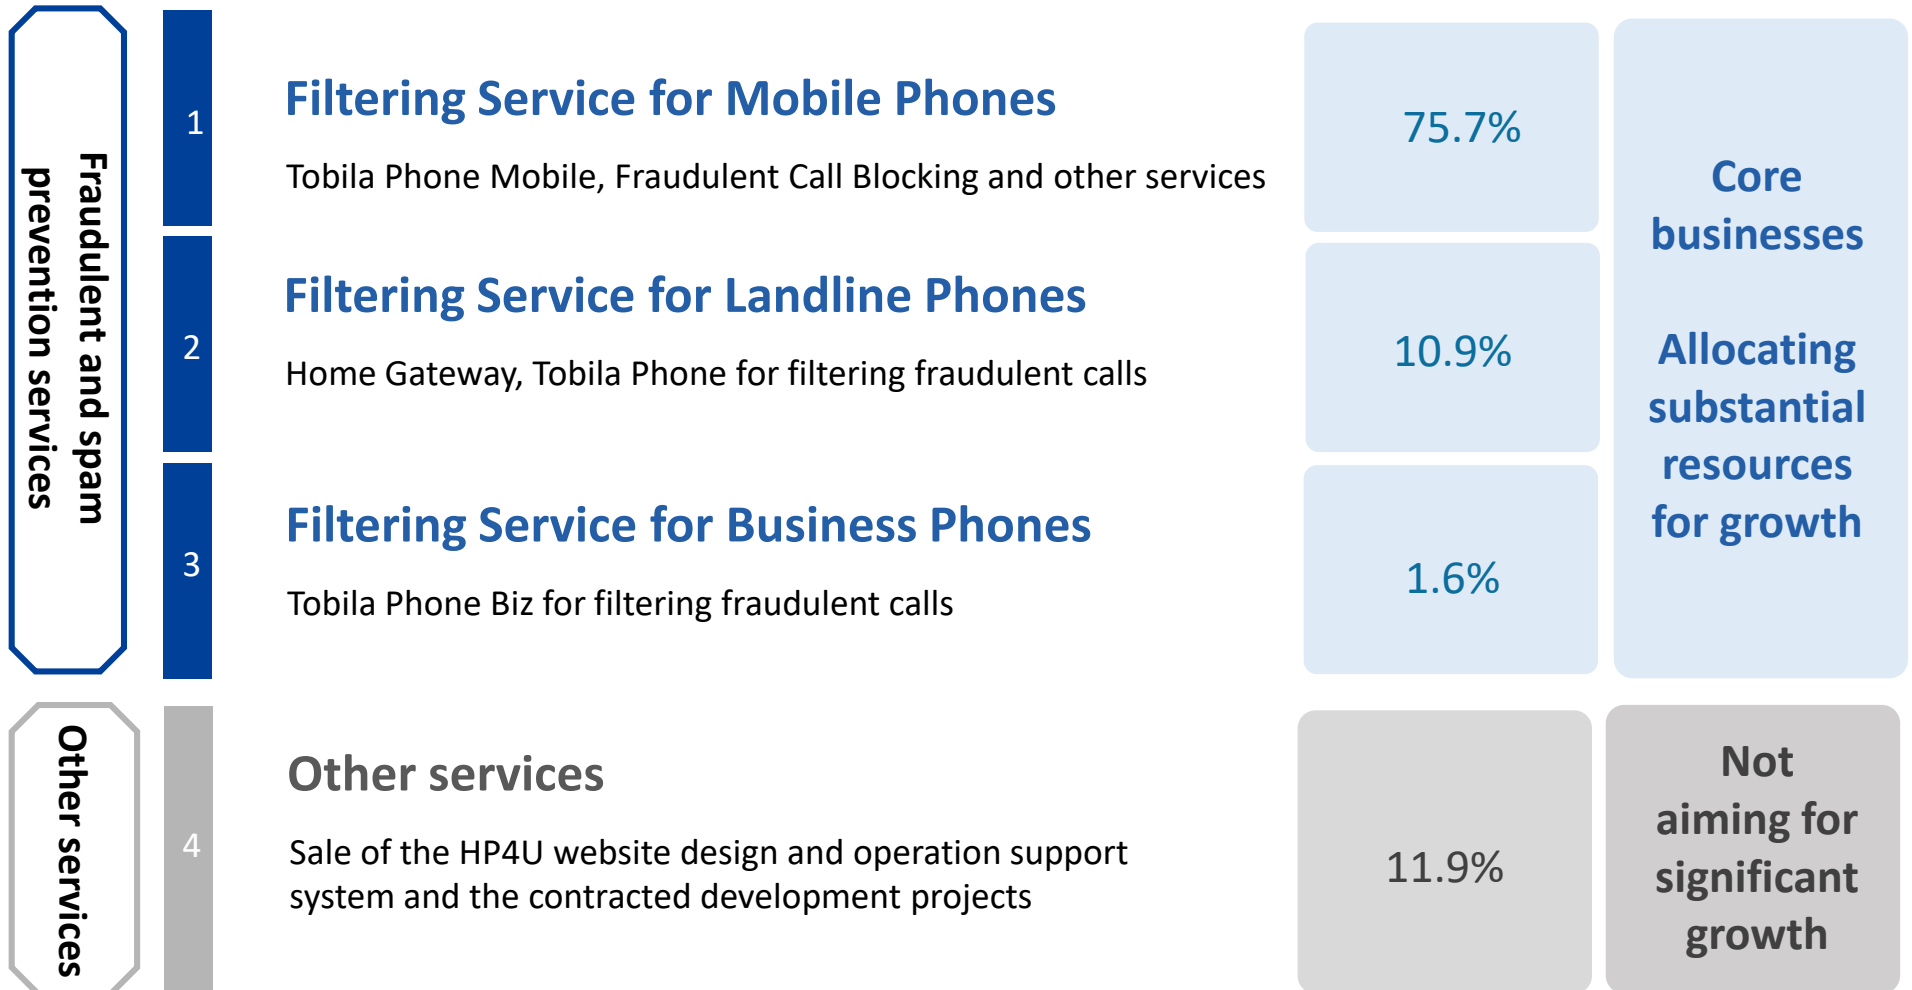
Fraudulent and spam prevention services

1

Filtering Service for Mobile Phones

Tobila Phone Mobile, Fraudulent Call Blocking and other services

75.7%

2

Filtering Service for Landline Phones

Home Gateway, Tobila Phone for filtering fraudulent calls

10.9%

3

Filtering Service for Business Phones

Tobila Phone Biz for filtering fraudulent calls

1.6%

Core businesses

Allocating substantial resources for growth

Other services

4

Other services

Sale of the HP4U website design and operation support system and the contracted development projects

11.9%

Not aiming for significant growth